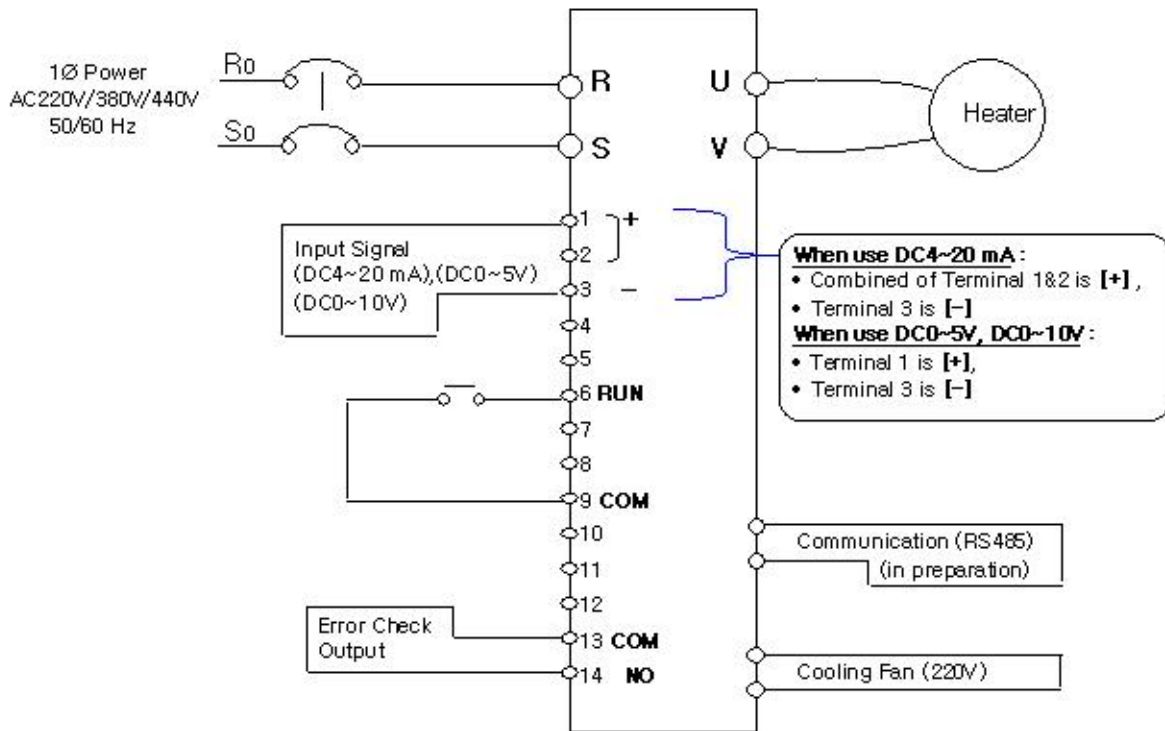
1Ø Power
AC220V/380V/440V
50/60 Hz

R0
S0

R
S
U
V

Heater

1
2
3
+
−

Input Signal
(DC4~20 mA),(DC0~5V)
(DC0~10V)

When use DC4~20 mA :
• Combined of Terminal 1&2 is [+] ,
• Terminal 3 is [−]
When use DC0~5V, DC0~10V :
• Terminal 1 is [+],
• Terminal 3 is [−]

4
5
6 RUN
7
8
9 COM
10
11
12
13 COM
14 NO

Error Check
Output

Communication (RS485)
(in preparation)

Cooling Fan (220V)